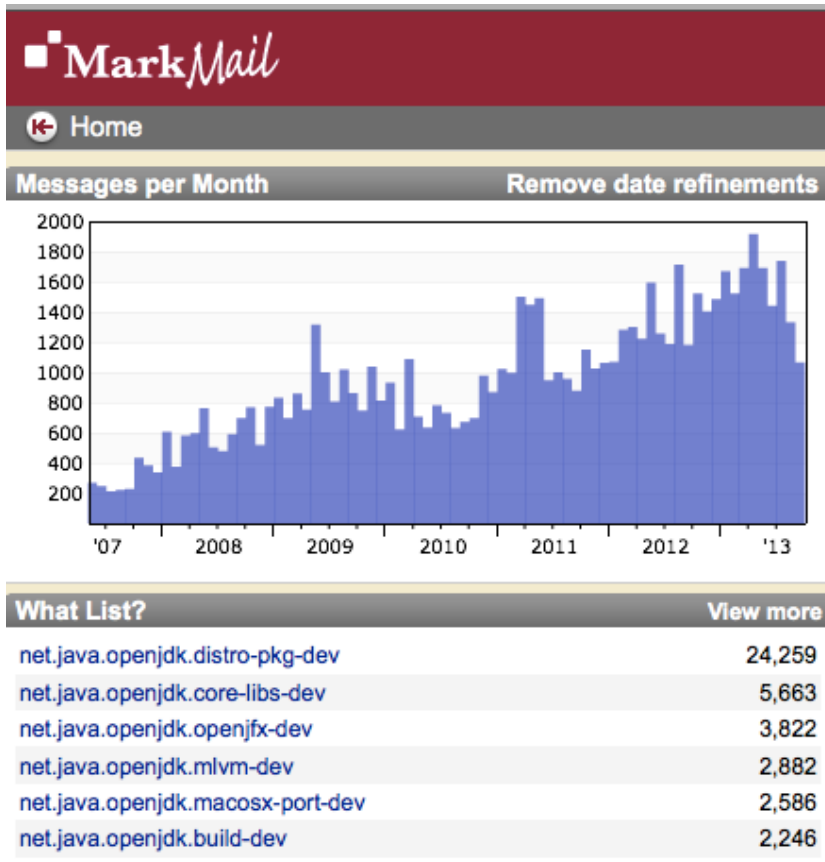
MarkMail

Home

Messages per Month

Remove date refinements

2000
1800
1600
1400
1200
1000
800
600
400
200

'07 2008 2009 2010 2011 2012 '13

What List?

View more

| | |
|---|---|
| net.java.openjdk.distro-pkg-dev | 24,259 |
| net.java.openjdk.core-libs-dev | 5,663 |
| net.java.openjdk.openjfx-dev | 3,822 |
| net.java.openjdk.mlvm-dev | 2,882 |
| net.java.openjdk.macosx-port-dev | 2,586 |
| net.java.openjdk.build-dev | 2,246 |